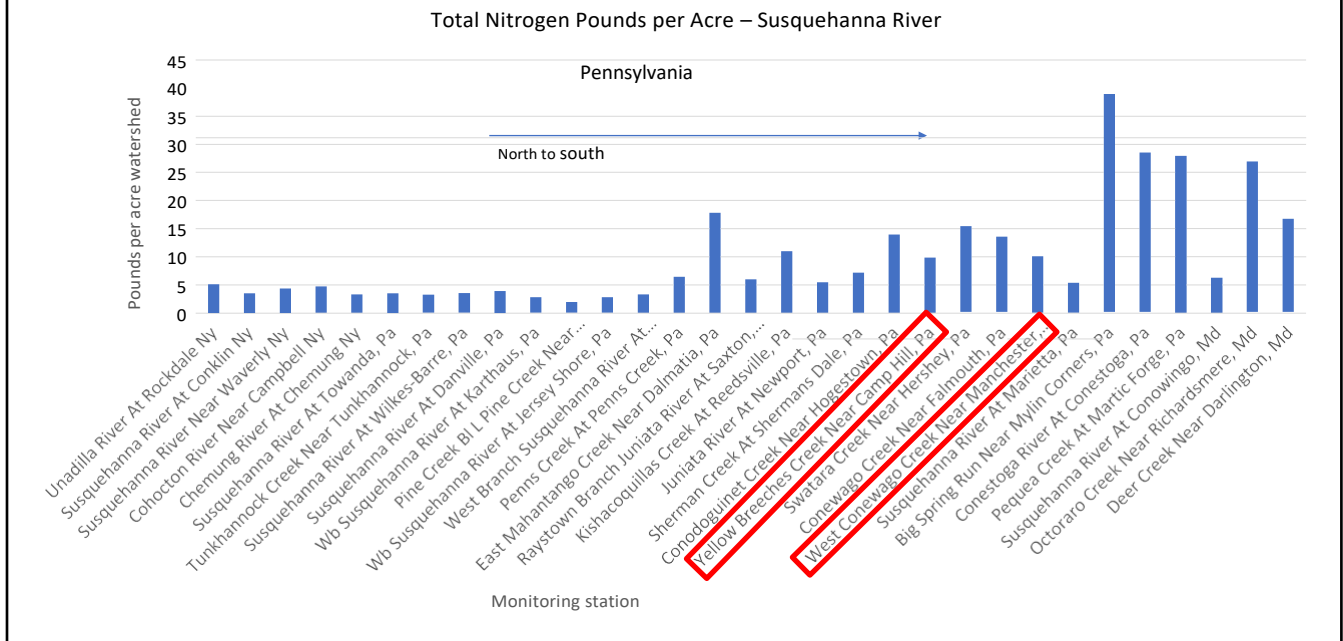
Total Nitrogen Pounds per Acre – Susquehanna River

Pennsylvania

North to south

Pounds per acre watershed

45
40
35
30
25
20
15
10
5
0

Unadilla River At Rockdale Ny
Susquehanna River At Conklin Ny
Susquehanna River Near Waverly Ny
Cohocton River Near Campbell Ny
Chemung River At Chemung Ny
Susquehanna River At Towanda, Pa
Tunkhannock Creek Near Tunkhannock, Pa
Susquehanna River At Wilkes-Barre, Pa
Wb Susquehanna River At Danville, Pa
Wb Susquehanna River At Karthaus, Pa
Pine Creek Bl L Pine Creek Near…
Wb Susquehanna River At Jersey Shore, Pa
West Branch Susquehanna River At…
Penns Creek At Penns Creek, Pa
East Mahantango Creek Near Dalmatia, Pa
Raystown Branch Juniata River At Saxton,…
Kishacoquillas Creek At Reedsville, Pa
Juniata River At Newport, Pa
Sherman Creek At Shermans Dale, Pa
Conodoguinet Creek Near Hogestown, Pa
Yellow Breeches Creek Near Camp Hill, Pa
Swatara Creek Near Hershey, Pa
Conewago Creek Near Falmouth, Pa
West Conewago Creek Near Manchester…
Susquehanna River At Marietta, Pa
Big Spring Run Near Mylin Corners, Pa
Conestoga River At Conestoga, Pa
Pequea Creek At Martic Forge, Pa
Susquehanna River At Conowingo, Md
Octoraro Creek Near Richardsmere, Md
Deer Creek Near Darlington, Md

Monitoring station